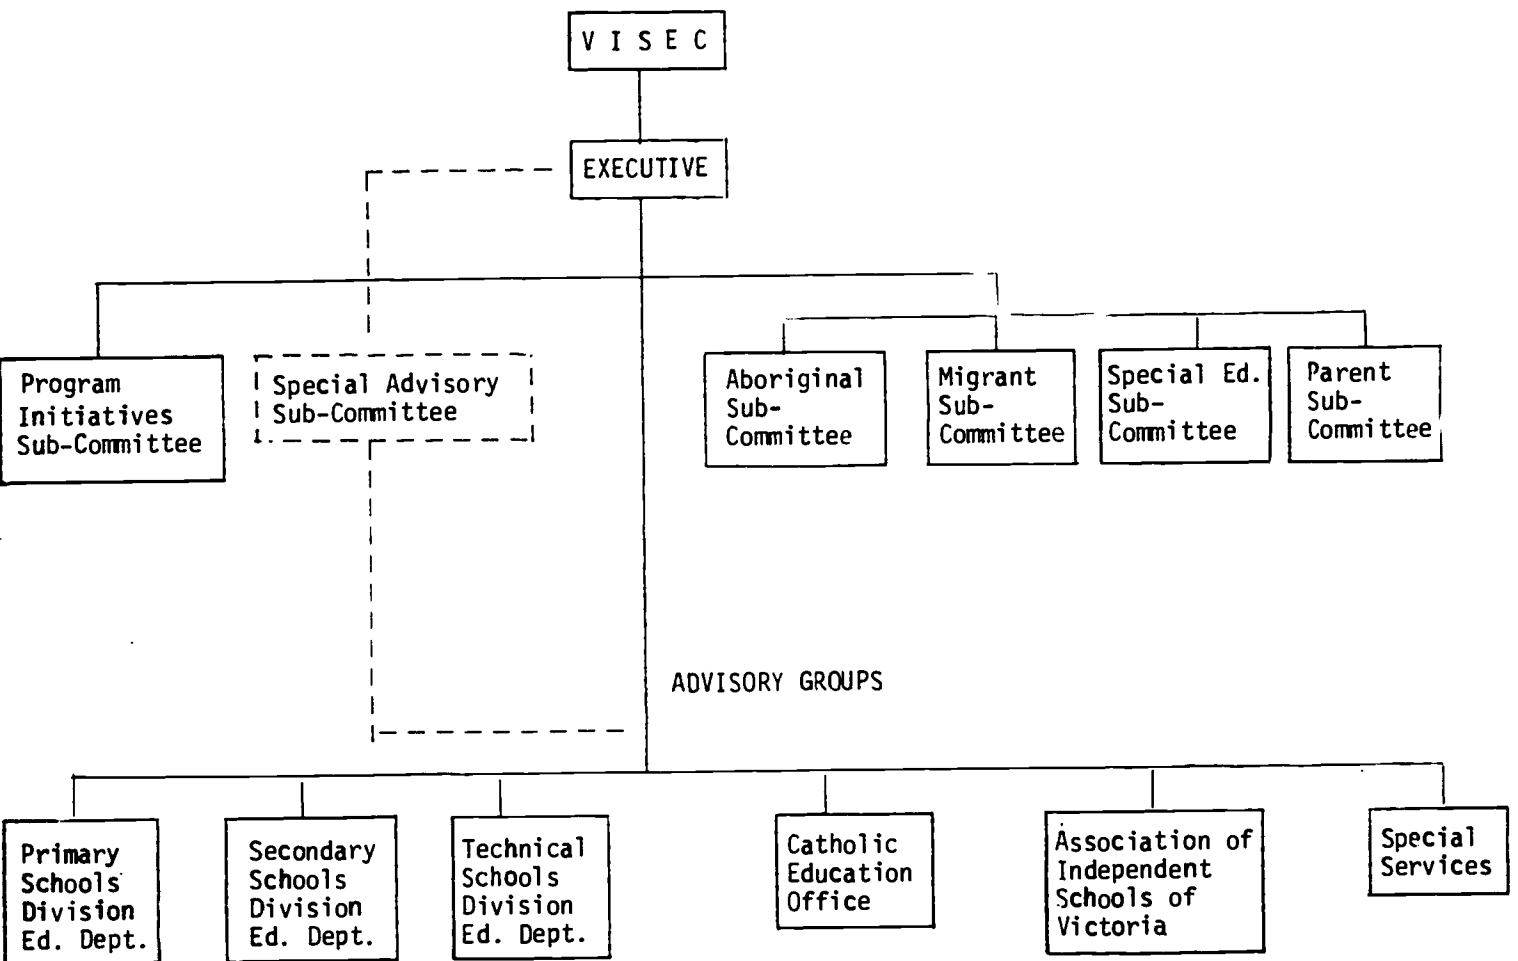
V I S E C

EXECUTIVE

Program Initiatives Sub-Committee

Special Advisory Sub-Committee

Aboriginal Sub-Committee

Migrant Sub-Committee

Special Ed. Sub-Committee

Parent Sub-Committee

ADVISORY GROUPS

Primary Schools Division Ed. Dept.

Secondary Schools Division Ed. Dept.

Technical Schools Division Ed. Dept.

Catholic Education Office

Association of Independent Schools of Victoria

Special Services